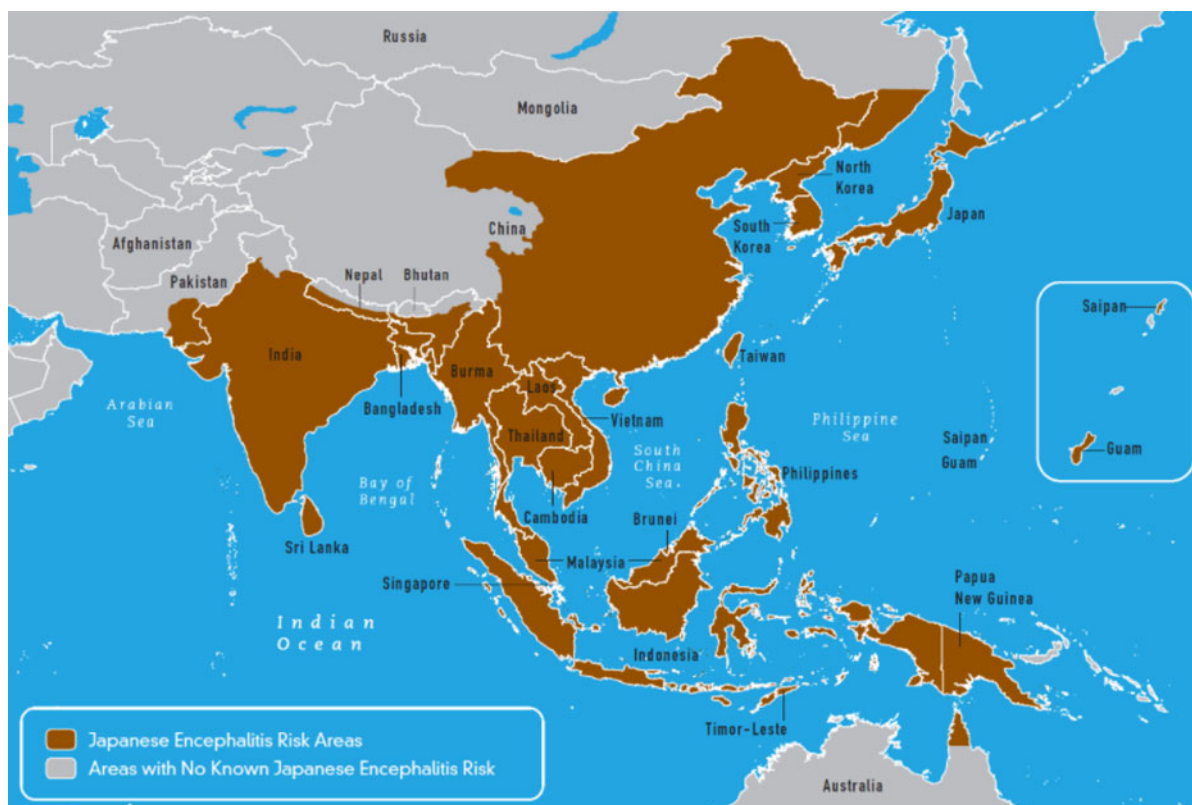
Russia

Mongolia

North Korea

South Korea

Japan

China

Afghanistan

Pakistan

Nepal

Bhutan

India

Bangladesh

Burma

Laos

Taiwan

Vietnam

Thailand

Arabian Sea

Bay of Bengal

South China Sea

Philippine Sea

Saipan

Guam

Saipan

Guam

Philippines

Cambodia

Brunei

Sri Lanka

Malaysia

Singapore

Papua New Guinea

Indian Ocean

Indonesia

Timor-Leste

Australia

Japanese Encephalitis Risk Areas

Areas with No Known Japanese Encephalitis Risk